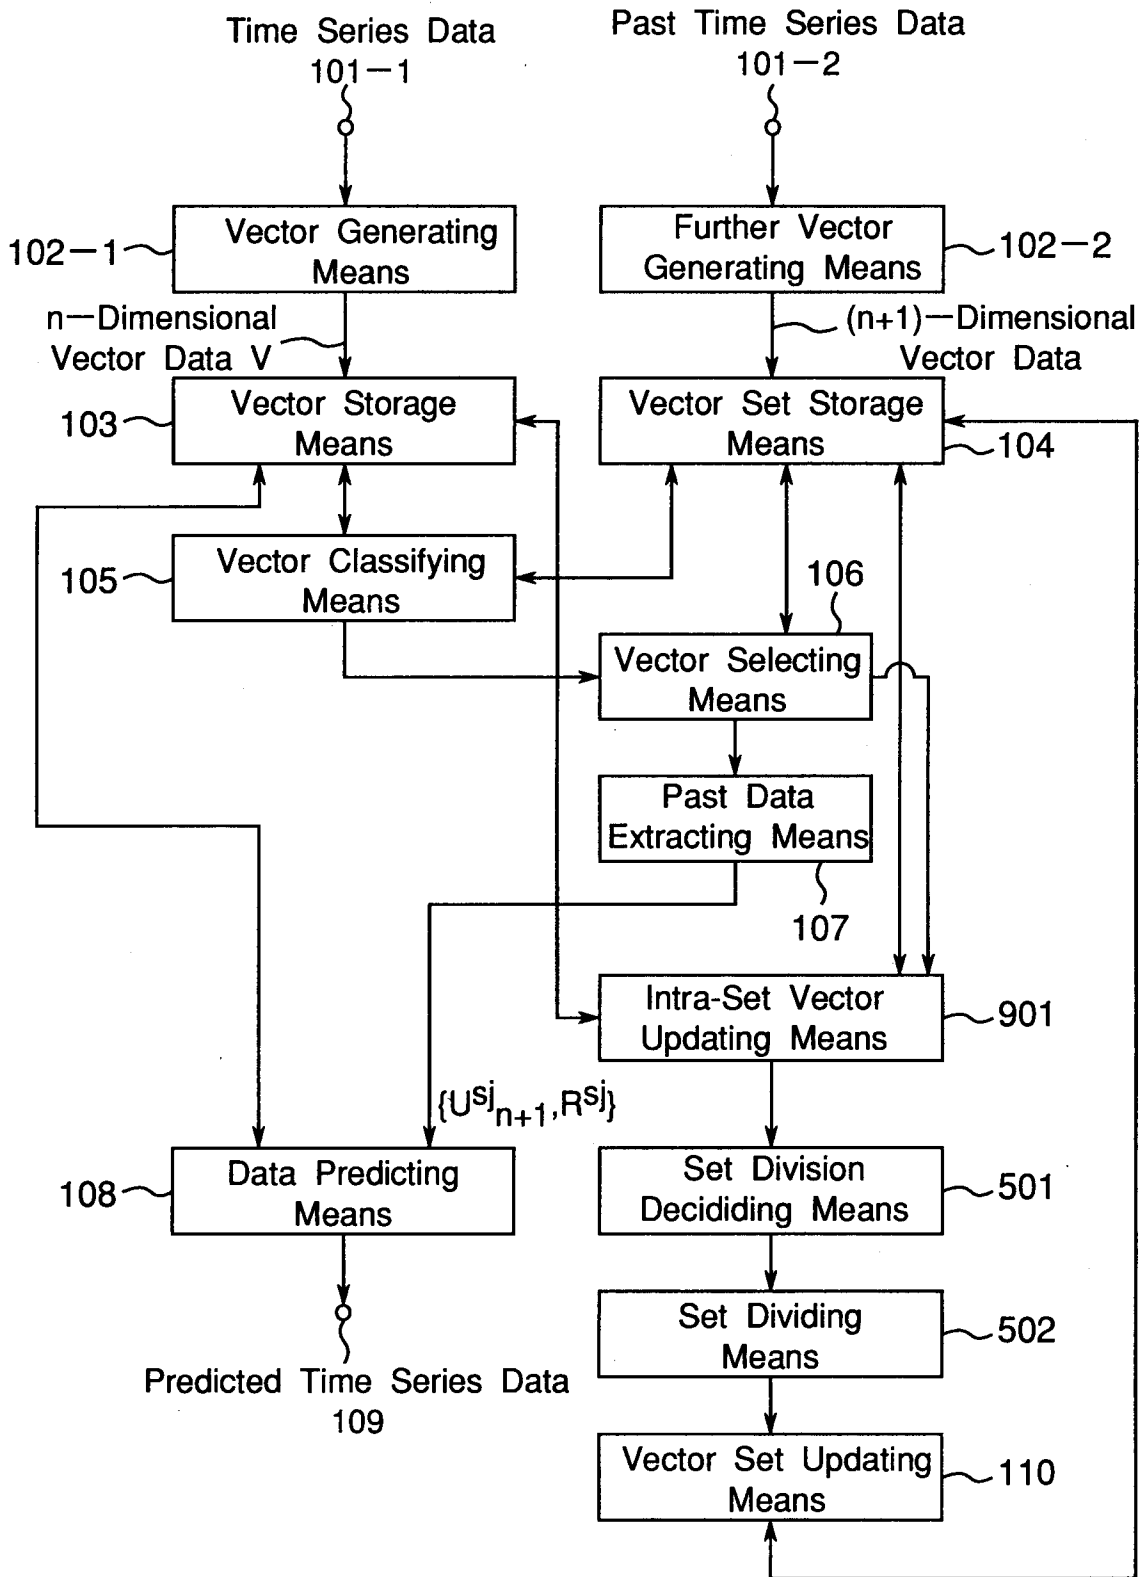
Time Series Data
101−1

Past Time Series Data
101−2

102−1
Vector Generating Means

Further Vector Generating Means
102−2

n−Dimensional Vector Data V

(n+1)−Dimensional Vector Data

103
Vector Storage Means

Vector Set Storage Means
104

105
Vector Classifying Means

106

Vector Selecting Means

Past Data Extracting Means
107

Intra-Set Vector Updating Means
901

$\{U^{sj}_{n+1}, R^{sj}\}$

108
Data Predicting Means

Set Division Decididing Means
501

Set Dividing Means
502

Predicted Time Series Data
109

Vector Set Updating Means
110